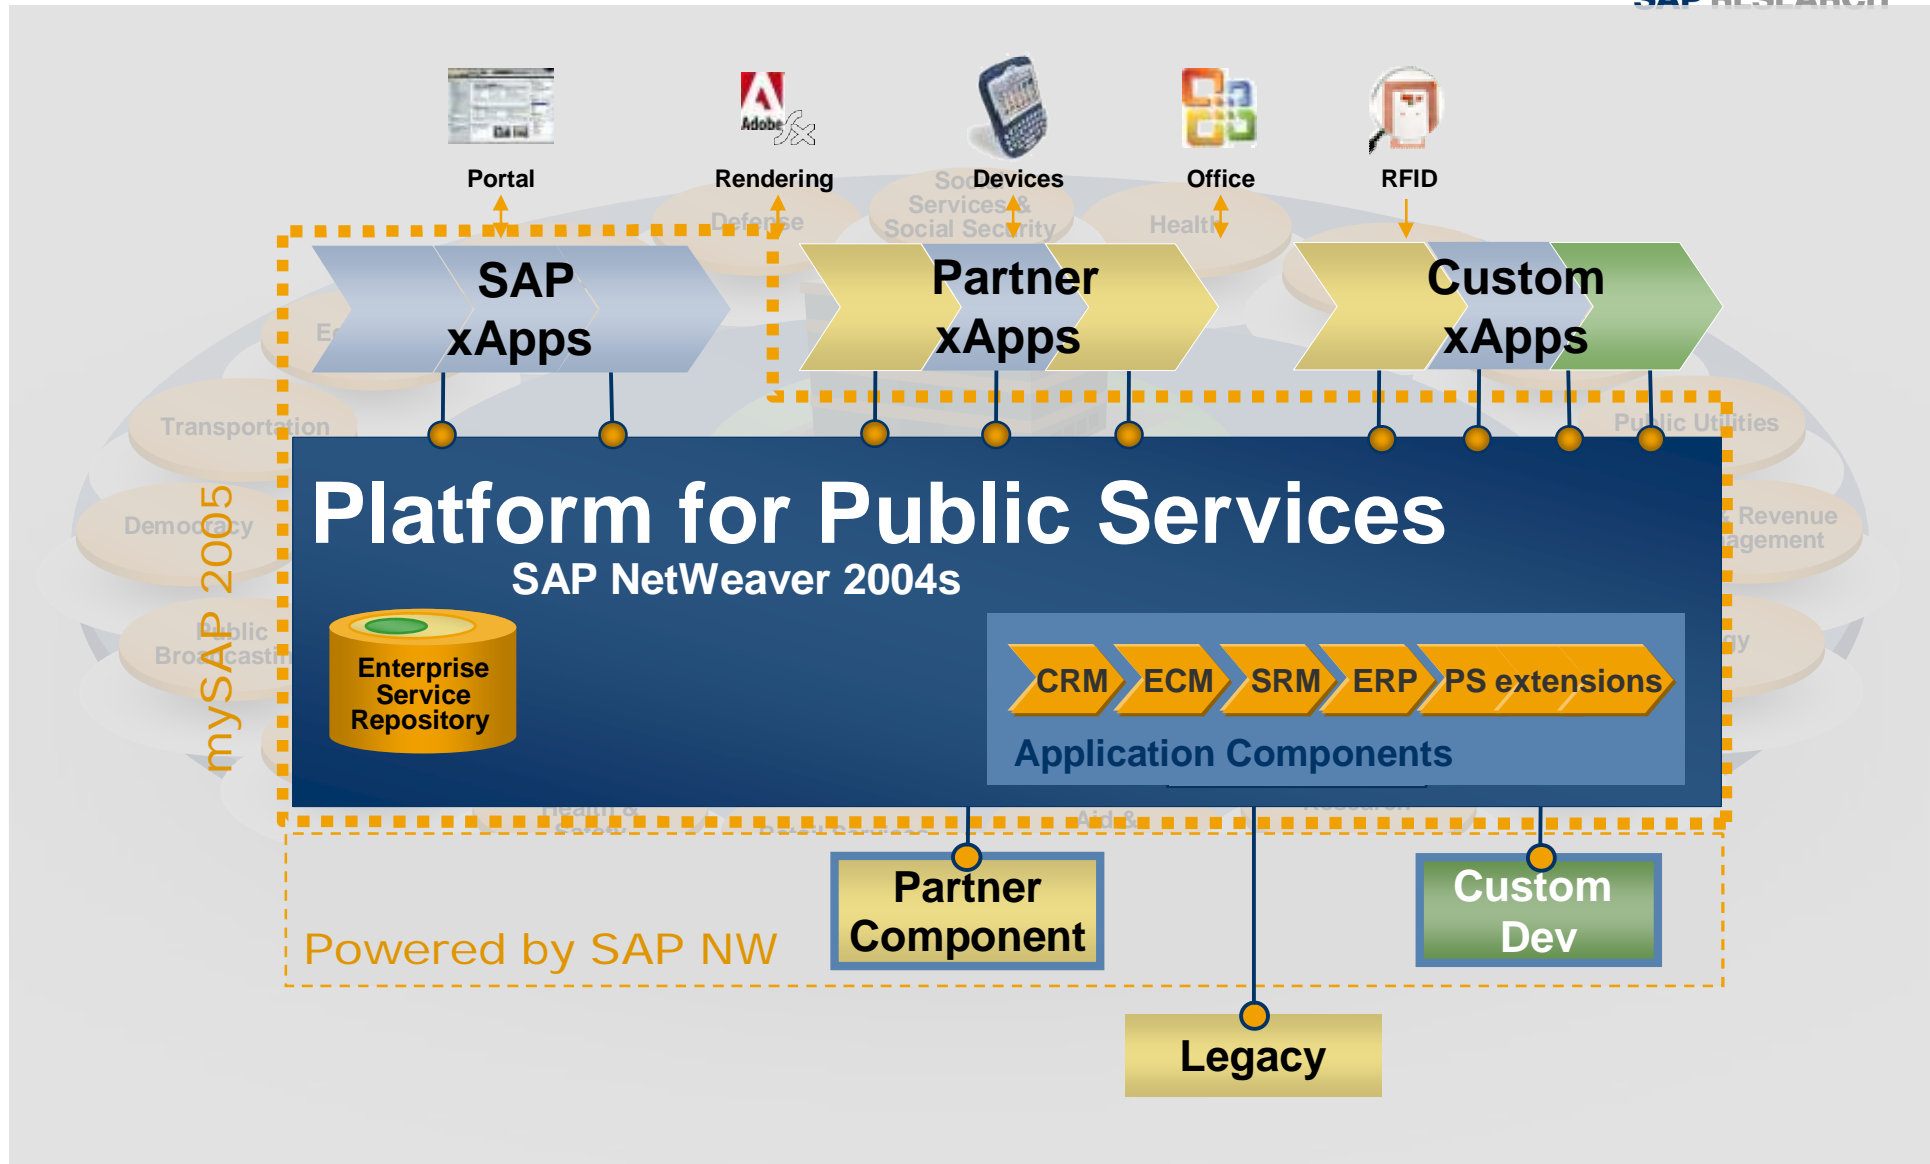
Portal

Rendering

Devices

Office

RFID

SAP xApps

Partner xApps

Custom xApps

mySAP 2005

Platform for Public Services

SAP NetWeaver 2004s

Enterprise Service Repository

CRM

ECM

SRM

ERP

PS extensions

Application Components

Partner Component

Custom Dev

Powered by SAP NW

Legacy